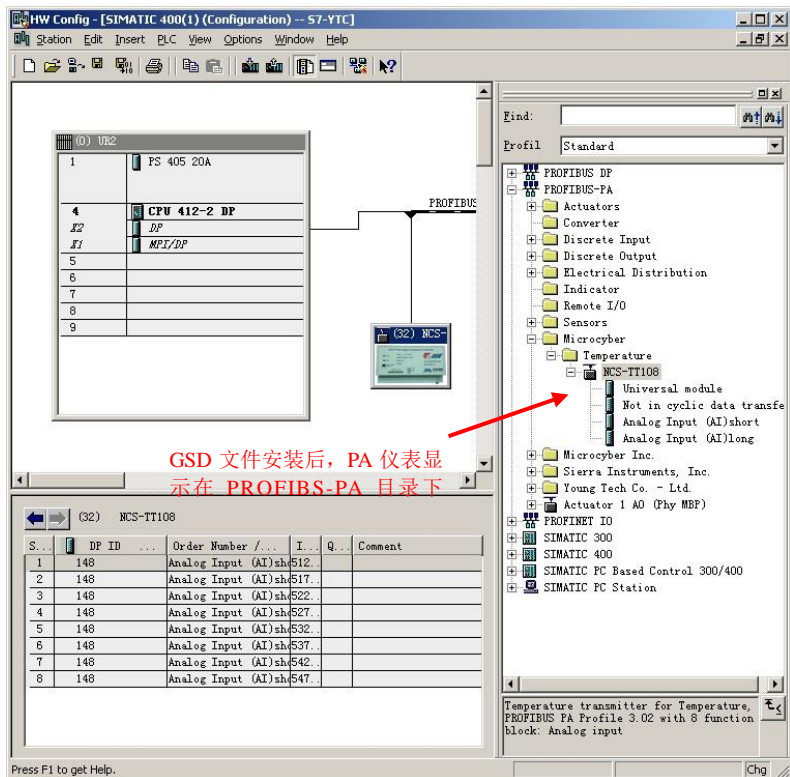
HW Config - [SIMATIC 400(1) (Configuration) -- S7-YTC]

Station Edit Insert PLC View Options Window Help

(0) UR2

| | |
|---|---|
| 1 | PS 405 20A |
| | |
| 4 | CPU 412-2 DP |
| X2 | DP |
| X1 | MPI/DP |
| 5 | |
| 6 | |
| 7 | |
| 8 | |
| 9 | |

PROFIBUS

(32) NCS-

Find:

Profil Standard

PROFIBUS DP
PROFIBUS-PA
Actuators
Converter
Discrete Input
Discrete Output
Electrical Distribution
Indicator
Remote I/O
Sensors
Microcyber
Temperature
NCS-TT108
Universal module
Not in cyclic data transfe
Analog Input (AI)short
Analog Input (AI)long
Microcyber Inc.
Sierra Instruments, Inc.
Young Tech Co. - Ltd.
Actuator 1 AO (Phy MBP)
PROFINET IO
SIMATIC 300
SIMATIC 400
SIMATIC PC Based Control 300/400
SIMATIC PC Station

GSD 文件安装后，PA 仪表显示在 PROFIBS-PA 目录下

(32) NCS-TT108

| S... | DP ID | Order Number /... | I... | Q... | Comment |
|---|---|---|---|---|---|
| 1 | 148 | Analog Input (AI)sh | 512.. | | |
| 2 | 148 | Analog Input (AI)sh | 517.. | | |
| 3 | 148 | Analog Input (AI)sh | 522.. | | |
| 4 | 148 | Analog Input (AI)sh | 527.. | | |
| 5 | 148 | Analog Input (AI)sh | 532.. | | |
| 6 | 148 | Analog Input (AI)sh | 537.. | | |
| 7 | 148 | Analog Input (AI)sh | 542.. | | |
| 8 | 148 | Analog Input (AI)sh | 547.. | | |

Temperature transmitter for Temperature, PROFIBUS PA Profile 3.02 with 8 function block: Analog input

Press F1 to get Help.

Chg